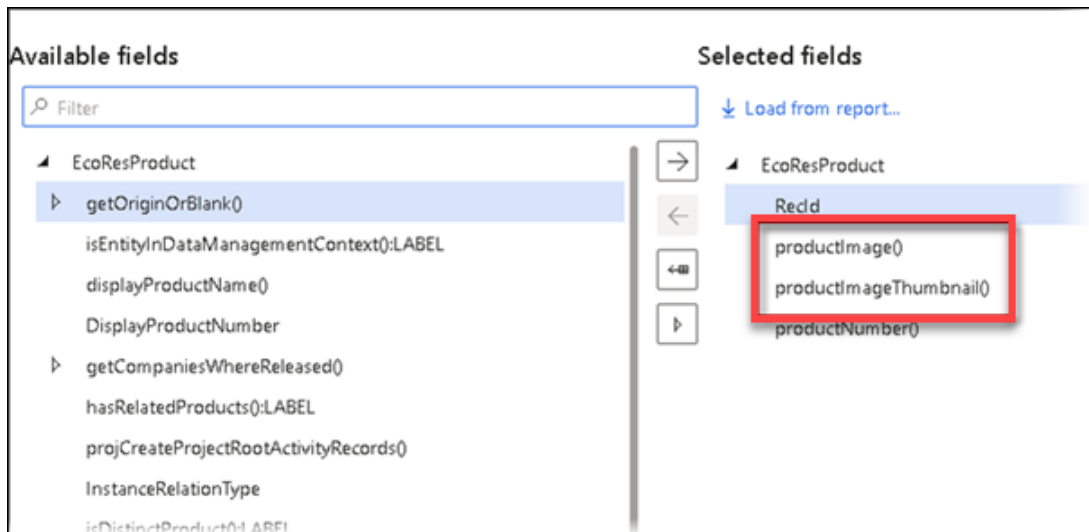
Available fields

Filter

EcoResProduct

getOriginOrBlank()

isEntityInDataManagementContext():LABEL

displayProductName()

DisplayProductNumber

getCompaniesWhereReleased()

hasRelatedProducts():LABEL

projCreateProjectRootActivityRecords()

InstanceRelationType

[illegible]

Selected fields

Load from report...

EcoResProduct

RecId

productImage()

productImageThumbnail()

productNumber()